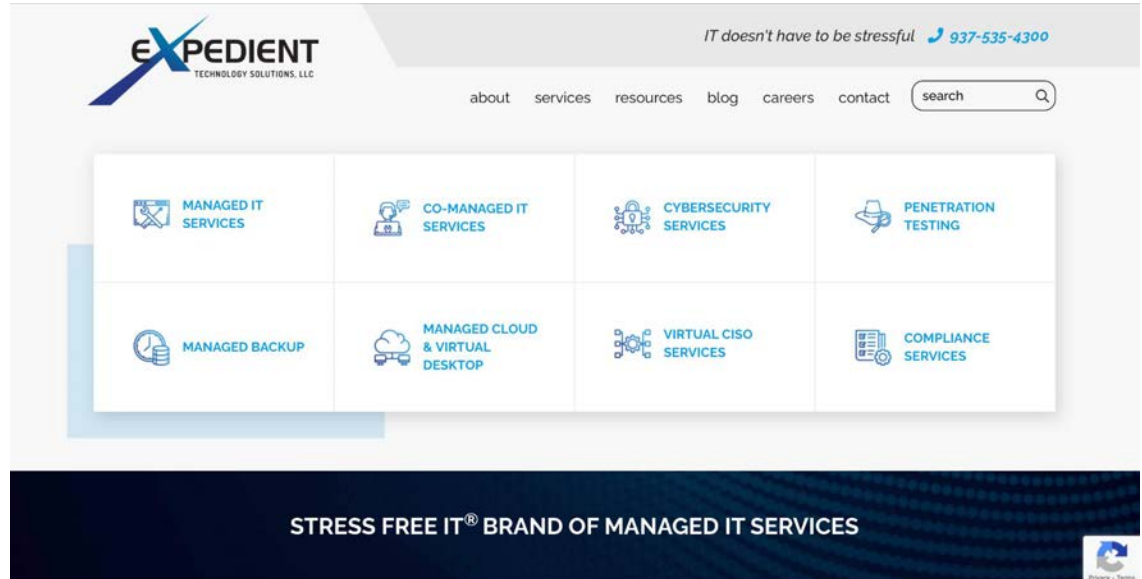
EXPEDIENT
TECHNOLOGY SOLUTIONS, LLC

IT doesn't have to be stressful 937-535-4300

about services resources blog careers contact search

MANAGED IT SERVICES

CO-MANAGED IT SERVICES

CYBERSECURITY SERVICES

PENETRATION TESTING

MANAGED BACKUP

MANAGED CLOUD & VIRTUAL DESKTOP

VIRTUAL CISO SERVICES

COMPLIANCE SERVICES

STRESS FREE IT® BRAND OF MANAGED IT SERVICES

Privacy - Terms